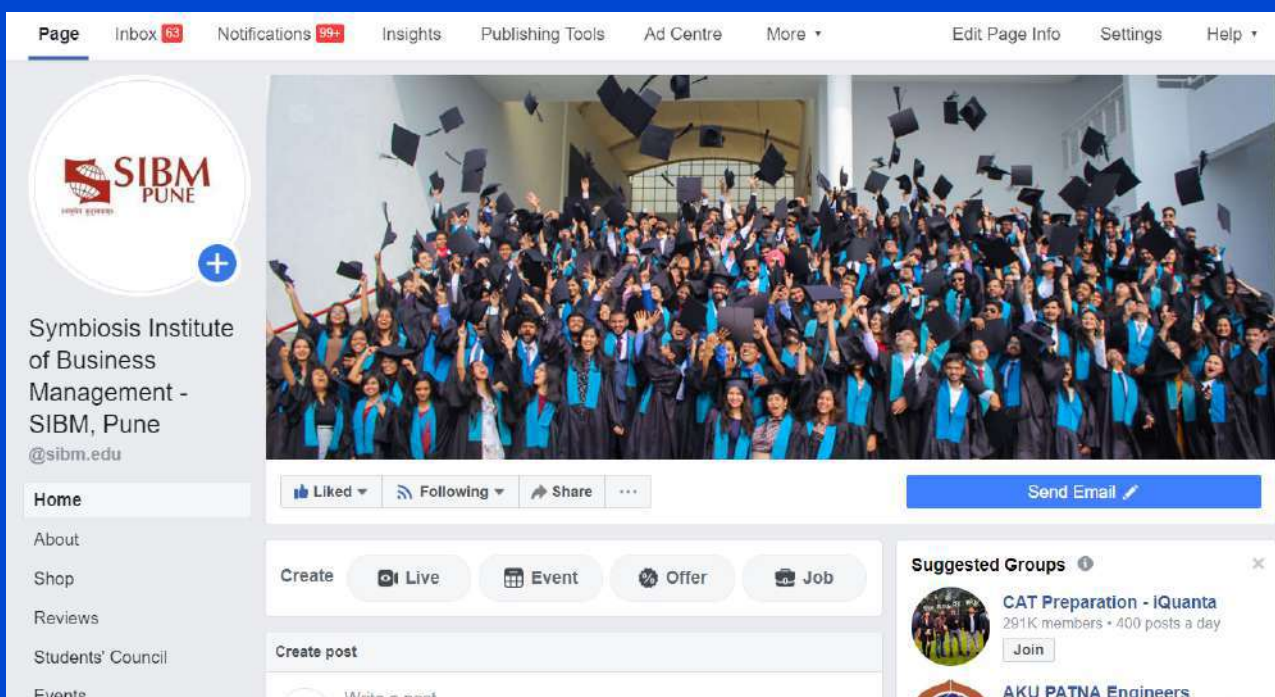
Page Inbox 63 Notifications 99+ Insights Publishing Tools Ad Centre More ▾ Edit Page Info Settings Help ▾

SIBM PUNE

Symbiosis Institute of Business Management - SIBM, Pune
@sibm.edu

Home
About
Shop
Reviews
Students' Council
Events

Liked ▾ Following ▾ Share ···

Send Email

Create Live Event Offer Job

Create post

Write a post

Suggested Groups

CAT Preparation - iQuanta
291K members • 400 posts a day
Join

AKU PATNA Engineers